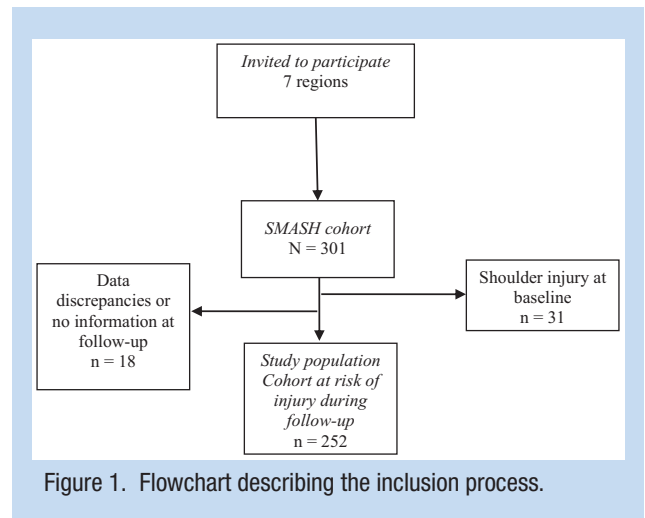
Invited to participate
7 regions

SMASH cohort
N = 301

Data discrepancies or no information at follow-up
n = 18

Shoulder injury at baseline
n = 31

Study population
Cohort at risk of injury during follow-up
n = 252

Figure 1. Flowchart describing the inclusion process.